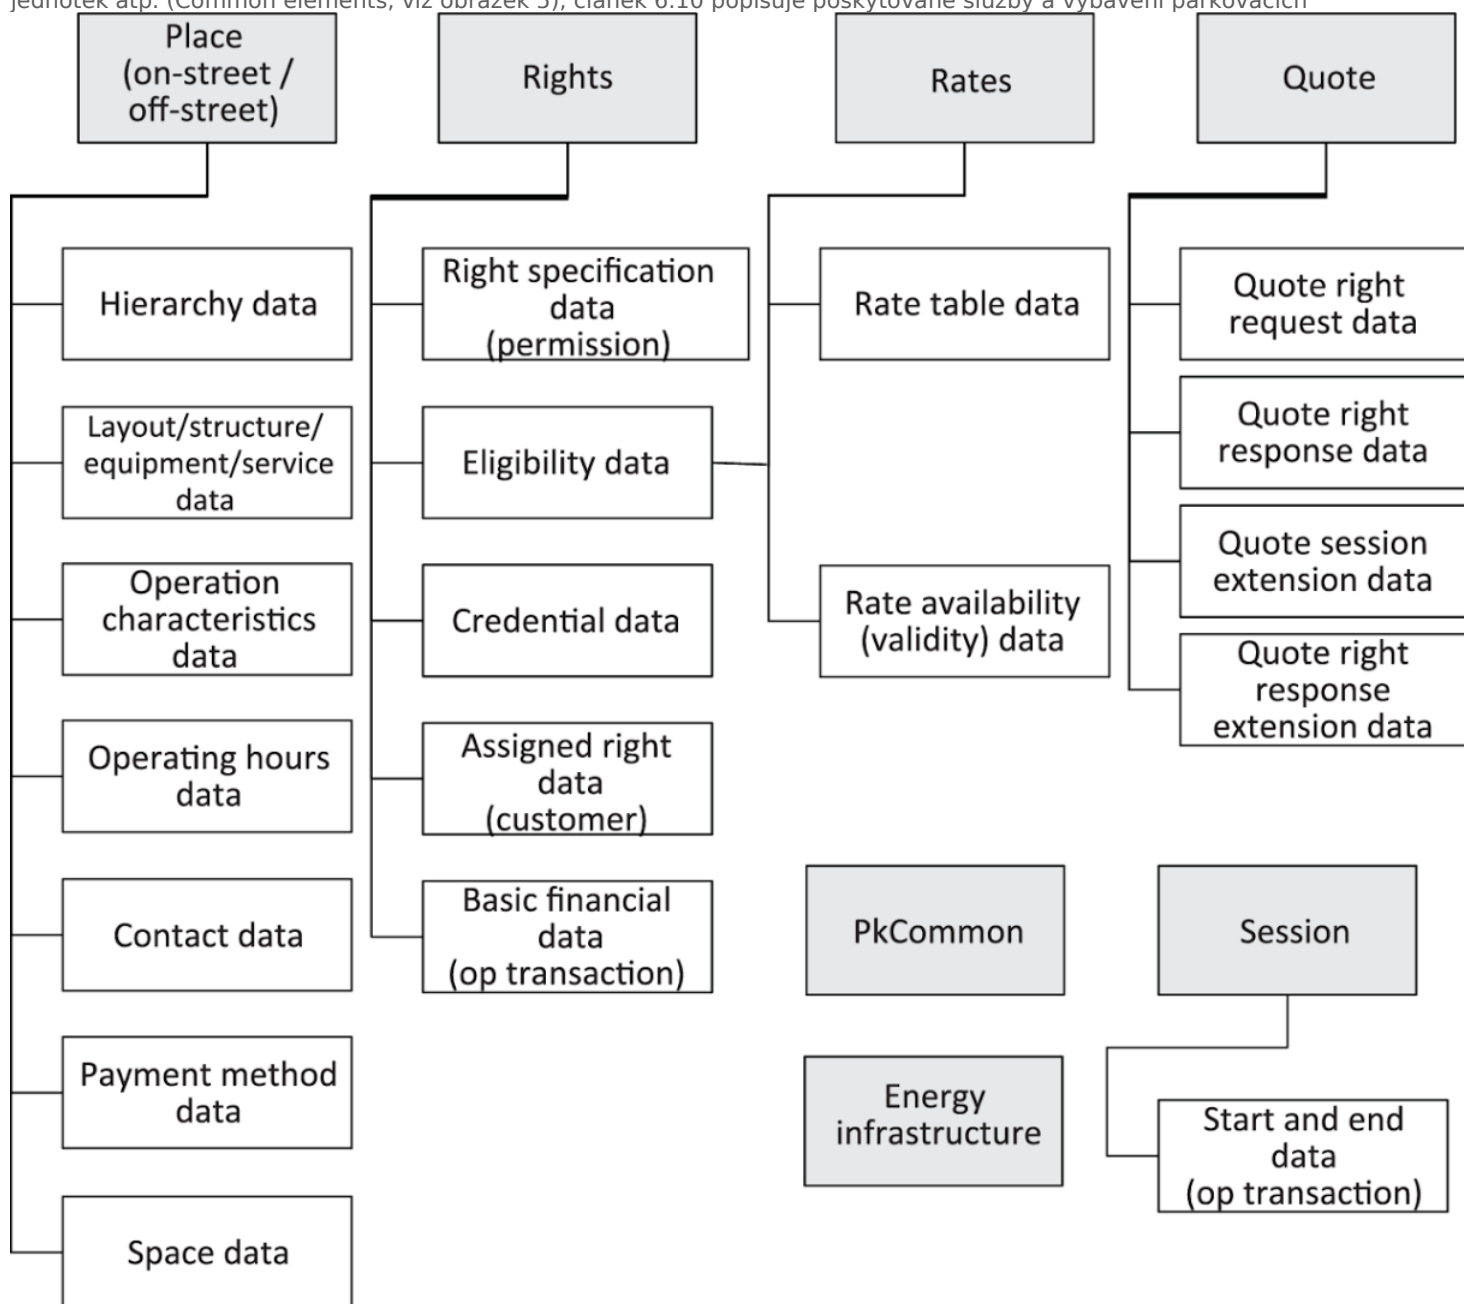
jednotek atp. (Common elements, viz obrázek 5), článek 6.10 popisuje poskytované služby a vybavení parkovacích

Place (on-street / off-street)

Hierarchy data

Layout/structure/ equipment/service data

Operation characteristics data

Operating hours data

Contact data

Payment method data

Space data

Rights

Right specification data (permission)

Eligibility data

Credential data

Assigned right data (customer)

Basic financial data (op transaction)

Rates

Rate table data

Rate availability (validity) data

Quote

Quote right request data

Quote right response data

Quote session extension data

Quote right response extension data

PkCommon

Energy infrastructure

Session

Start and end data (op transaction)